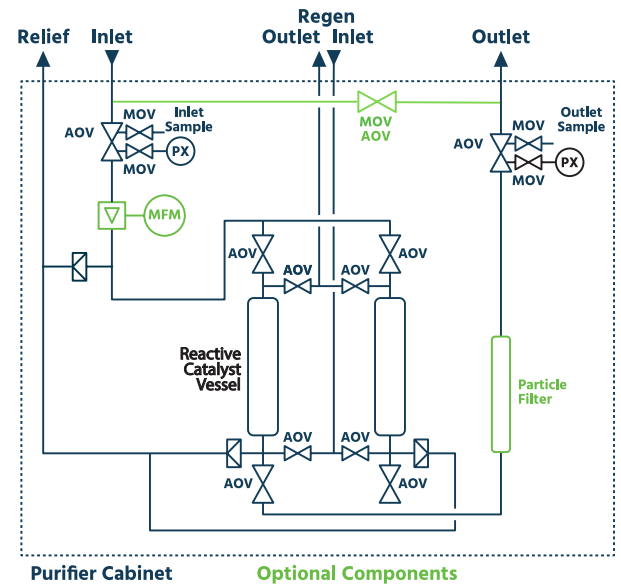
Relief
Inlet
Regen
Outlet Inlet
Outlet

AOV
MOV
Inlet Sample
MOV
PX

MOV
AOV

AOV
MOV
Outlet Sample
MOV
PX

MFM

AOV
AOV
AOV
AOV

Reactive Catalyst Vessel

Particle Filter

AOV
AOV
AOV
AOV

Purifier Cabinet
Optional Components